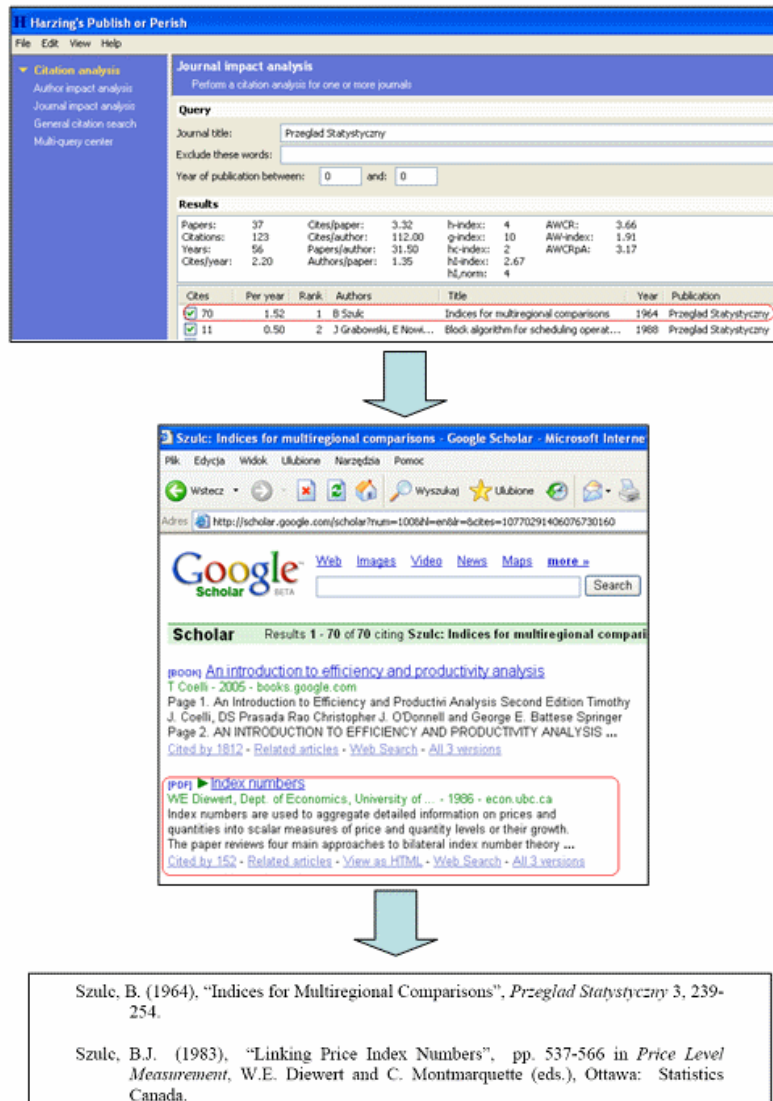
Harzing's Publish or Perish

File Edit View Help

Citation analysis
Author impact analysis
Journal impact analysis
General citation search
Multi-query center

Journal impact analysis
Perform a citation analysis for one or more journals

Query
Journal title: Przeglad Statystyczny
Exclude these words:
Year of publication between: 0 and: 0

Results

| | | | | | | | |
|---|---|---|---|---|---|---|---|
| Papers: | 37 | Cites/paper: | 3.32 | h-index: | 4 | AWCR: | 3.66 |
| Citations: | 123 | Cites/author: | 112.00 | g-index: | 10 | AW-index: | 1.91 |
| Years: | 56 | Papers/author: | 31.50 | hc-index: | 2 | AWCRpA: | 3.17 |
| Cites/year: | 2.20 | Authors/paper: | 1.35 | hI-index: | 2.67 | | |
| | | | | hI,norm: | 4 | | |

| Cites | Per year | Rank | Authors | Title | Year | Publication |
|---|---|---|---|---|---|---|
| 70 | 1.52 | 1 | B Szulc | Indices for multiregional comparisons | 1964 | Przeglad Statystyczny |
| 11 | 0.50 | 2 | J Grabowski, E Nowi... | Block algorithm for scheduling operat... | 1988 | Przeglad Statystyczny |

Szulc: Indices for multiregional comparisons - Google Scholar - Microsoft Interne

Plik Edycja Widok Ulubione Narzędzia Pomoc

Wstecz Wyszukaj Ulubione

Adres http://scholar.google.com/scholar?num=100&hl=en&lr=&cites=10770291406076730160

Google Scholar BETA
Web Images Video News Maps more »
Search

Scholar Results 1 - 70 of 70 citing Szulc: Indices for multiregional compari

[BOOK] An introduction to efficiency and productivity analysis
T Coelli - 2005 - books.google.com
Page 1. An Introduction to Efficiency and Productivi Analysis Second Edition Timothy J. Coelli, DS Prasada Rao Christopher J. O'Donnell and George E. Battese Springer Page 2. AN INTRODUCTION TO EFFICIENCY AND PRODUCTIVITY ANALYSIS ...
Cited by 1812 - Related articles - Web Search - All 3 versions

[PDF] Index numbers
WE Diewert, Dept. of Economics, University of ... - 1986 - econ.ubc.ca
Index numbers are used to aggregate detailed information on prices and quantities into scalar measures of price and quantity levels or their growth. The paper reviews four main approaches to bilateral index number theory ...
Cited by 152 - Related articles - View as HTML - Web Search - All 3 versions

Szulc, B. (1964), "Indices for Multiregional Comparisons", *Przeglad Statystyczny* 3, 239-254.

Szulc, B.J. (1983), "Linking Price Index Numbers", pp. 537-566 in *Price Level Measurement*, W.E. Diewert and C. Montmarquette (eds.), Ottawa: Statistics Canada.